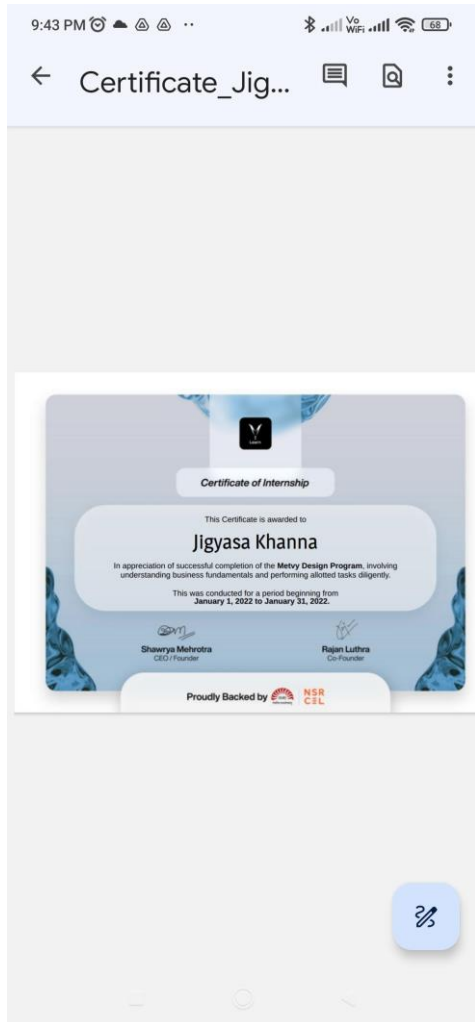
9:43 PM

Vo WiFi 68

Certificate_Jig...

Certificate of Internship

This Certificate is awarded to

Jigyasa Khanna

In appreciation of successful completion of the Metvy Design Program, involving understanding business fundamentals and performing allotted tasks diligently.

This was conducted for a period beginning from January 1, 2022 to January 31, 2022.

Shawrya Mehrotra
CEO / Founder

Rajan Luthra
Co-Founder

Proudly Backed by NSR CEL